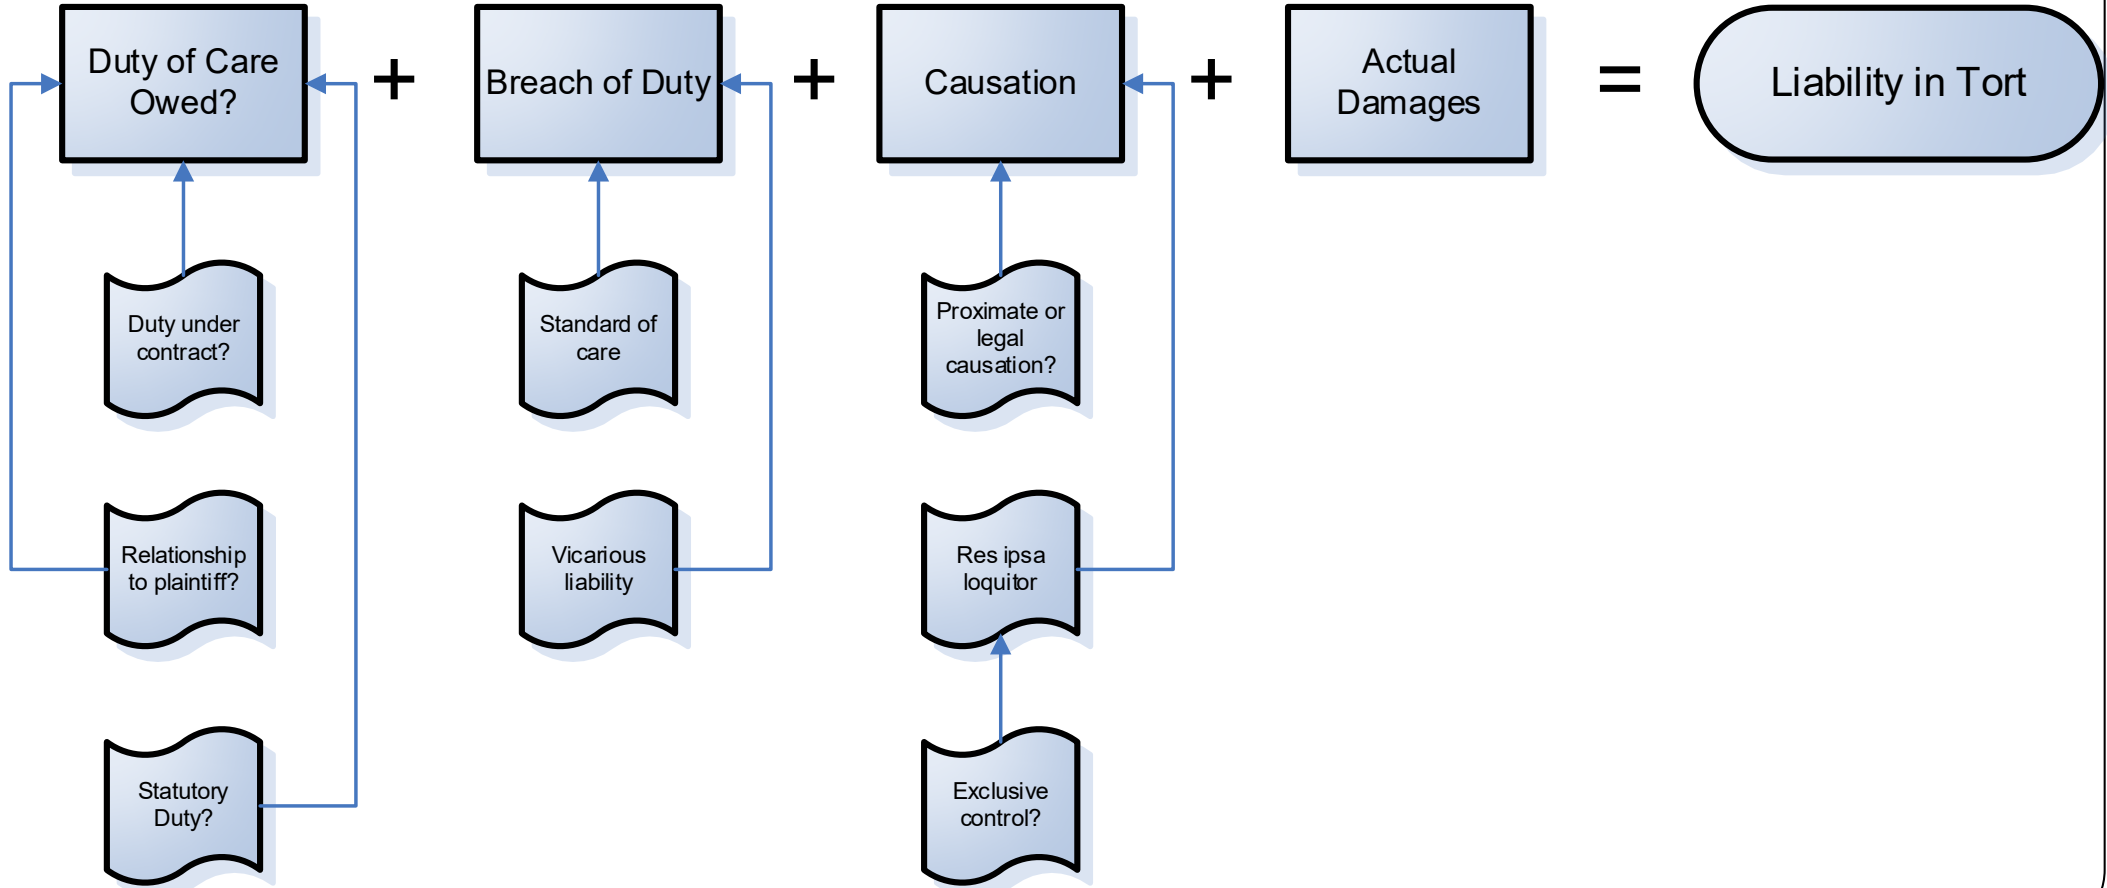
Duty of Care Owed?

+

Breach of Duty

+

Causation

+

Actual Damages

=

Liability in Tort

Duty under contract?

Relationship to plaintiff?

Statutory Duty?

Standard of care

Vicarious liability

Proximate or legal causation?

Res ipsa loquitor

Exclusive control?